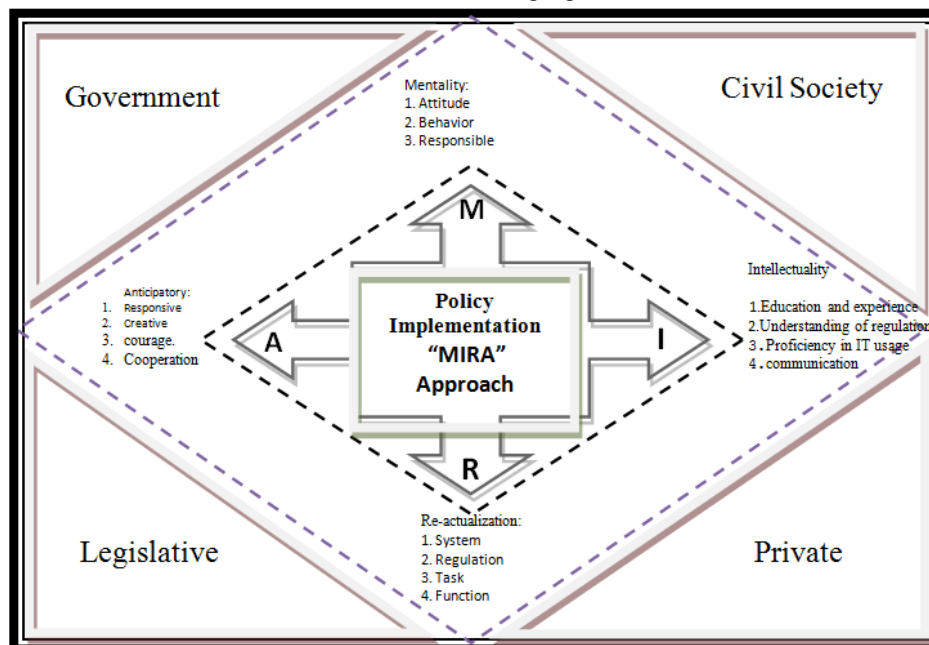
Government

Civil Society

Mentality:
1. Attitude
2. Behavior
3. Responsible

M

Anticipatory:
1. Responsive
2. Creative
3. courage.
4. Cooperation

A

Policy Implementation "MIRA" Approach

I

Intellectuality

1.Education and experience
2.Understanding of regulation
3. Proficiency in IT usage
4. communication

R

Re-actualization:
1. System
2. Regulation
3. Task
4. Function

Legislative

Private